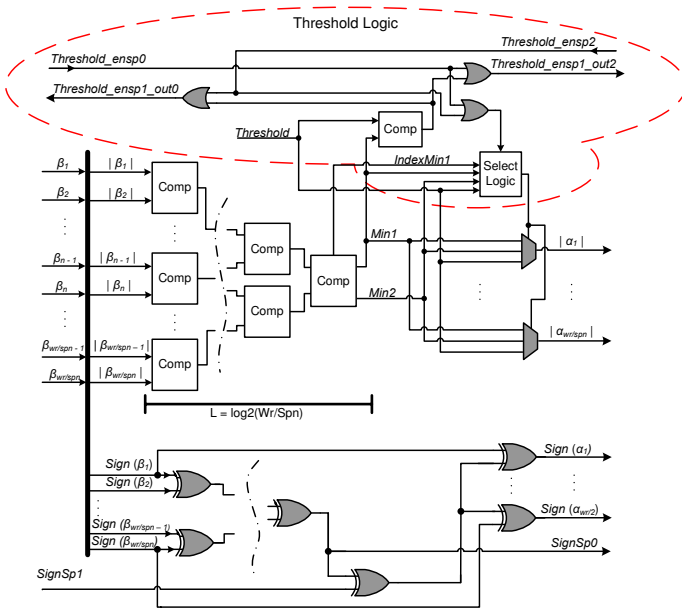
Threshold Logic

Threshold_ensp2
Threshold_ensp0
Threshold_ensp1_out2
Threshold_ensp1_out0
Threshold
Comp
IndexMin1
Select Logic

$\beta_1$ | $\beta_1$ |
$\beta_2$ | $\beta_2$ |
Comp
$\beta_{n-1}$ | $\beta_{n-1}$ |
$\beta_n$ | $\beta_n$ |
Comp
$\beta_{wr/spn-1}$ | $\beta_{wr/spn-1}$ |
$\beta_{wr/spn}$ | $\beta_{wr/spn}$ |
Comp
Comp
Comp
Comp
Min1
Min2
| $\alpha_1$ |
| $\alpha_{wr/spn}$ |

L = log2(Wr/Spn)

Sign ($\beta_1$)
Sign ($\beta_2$)
Sign ($\beta_{wr/spn-1}$)
Sign ($\beta_{wr/spn}$)
Sign ($\alpha_1$)
Sign ($\alpha_{wr/2}$)
SignSp0
SignSp1